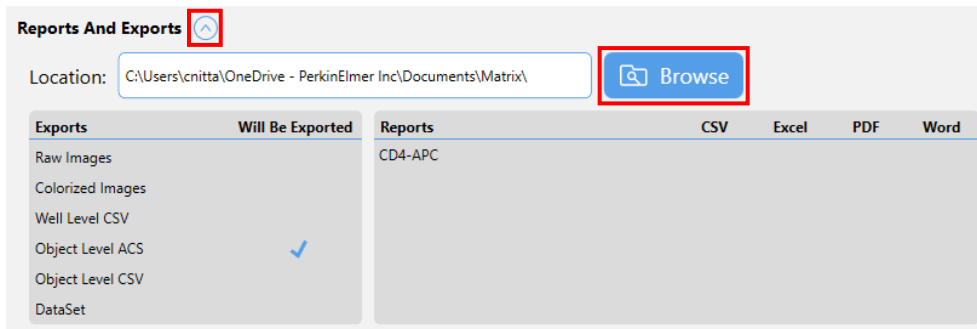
Reports And Exports

Location: C:\Users\cnitta\OneDrive - PerkinElmer Inc\Documents\Matrix\

Browse

| Exports | Will Be Exported |
|---|---|
| Raw Images | |
| Colorized Images | |
| Well Level CSV | |
| Object Level ACS | ✓ |
| Object Level CSV | |
| DataSet | |

| Reports | CSV | Excel | PDF | Word |
|---|---|---|---|---|
| CD4-APC | | | | |